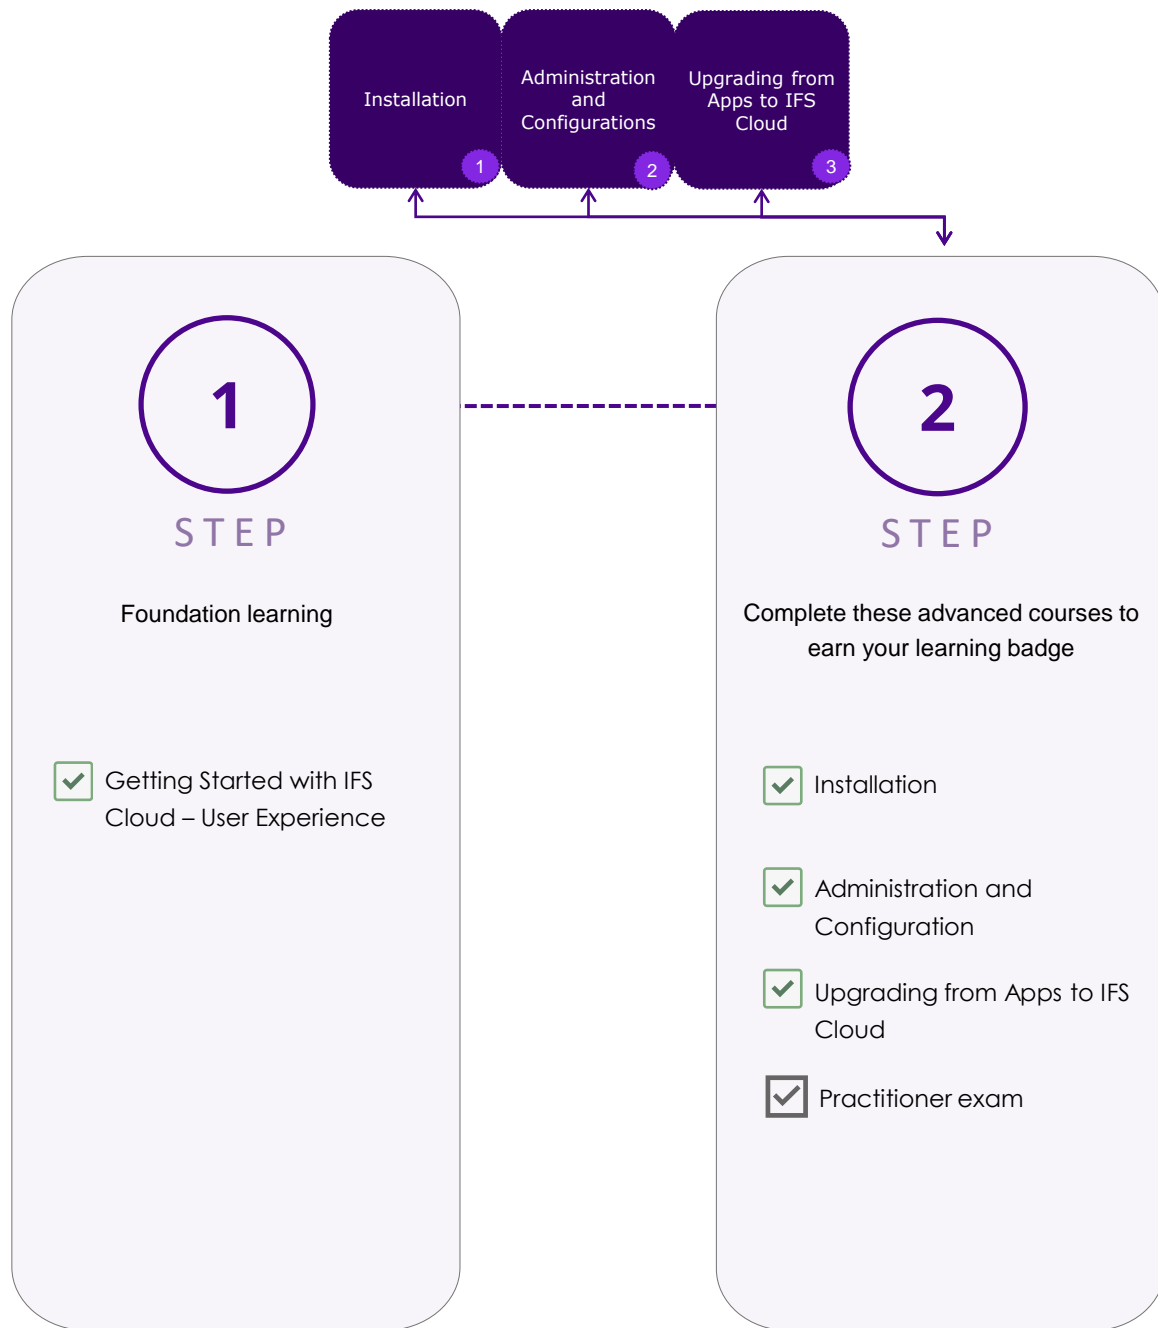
Installation
1

Administration and Configurations
2

Upgrading from Apps to IFS Cloud
3

1
STEP
Foundation learning

Getting Started with IFS Cloud – User Experience

2
STEP
Complete these advanced courses to earn your learning badge

Installation

Administration and Configuration

Upgrading from Apps to IFS Cloud

Practitioner exam